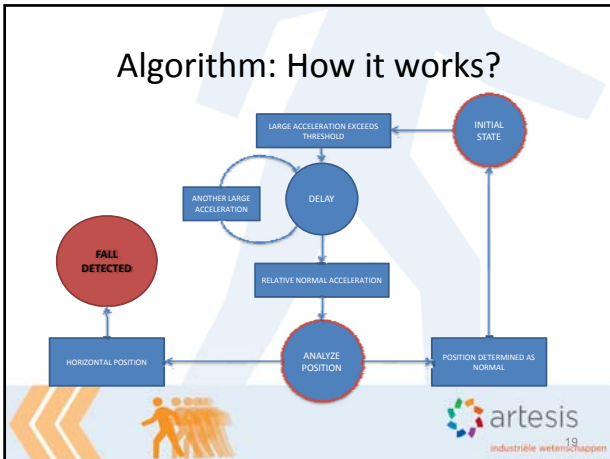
Algorithm: How it works?

LARGE ACCELERATION EXCEEDS THRESHOLD

INITIAL STATE

ANOTHER LARGE ACCELERATION

DELAY

FALL DETECTED

RELATIVE NORMAL ACCELERATION

HORIZONTAL POSITION

ANALYZE POSITION

POSITION DETERMINED AS NORMAL

artesis

industriële wetenschappen

19